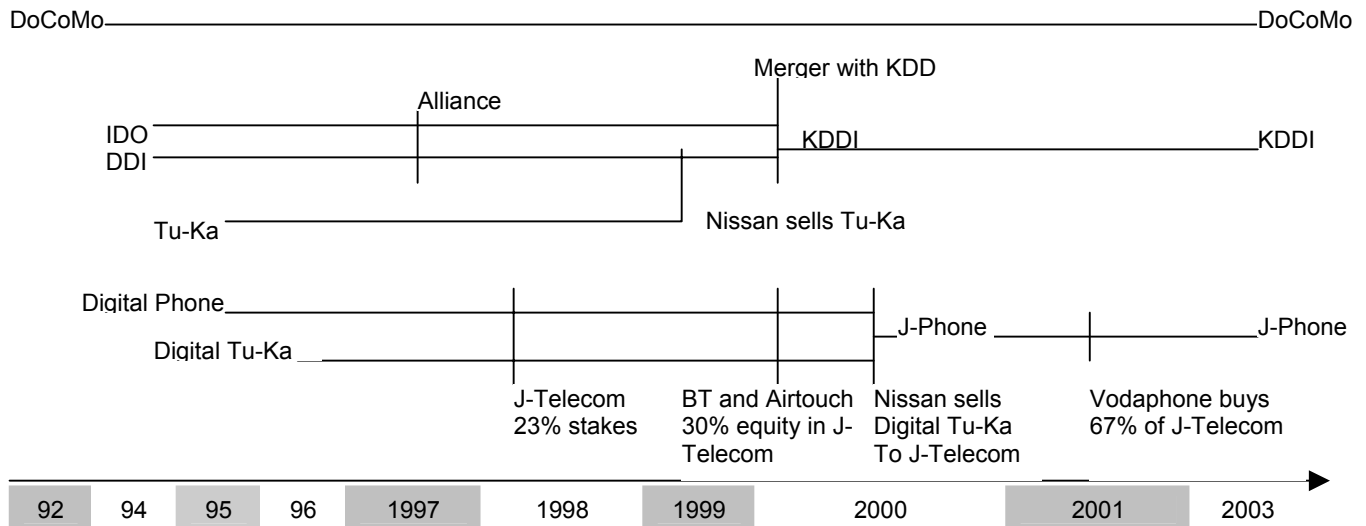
DoCoMo DoCoMo

Merger with KDD

Alliance

IDO
DDI

KDDI KDDI

Tu-Ka

Nissan sells Tu-Ka

Digital Phone

J-Phone J-Phone

Digital Tu-Ka

J-Telecom 23% stakes

BT and Airtouch 30% equity in J-Telecom

Nissan sells Digital Tu-Ka To J-Telecom

Vodaphone buys 67% of J-Telecom

92 94 95 96 1997 1998 1999 2000 2001 2003